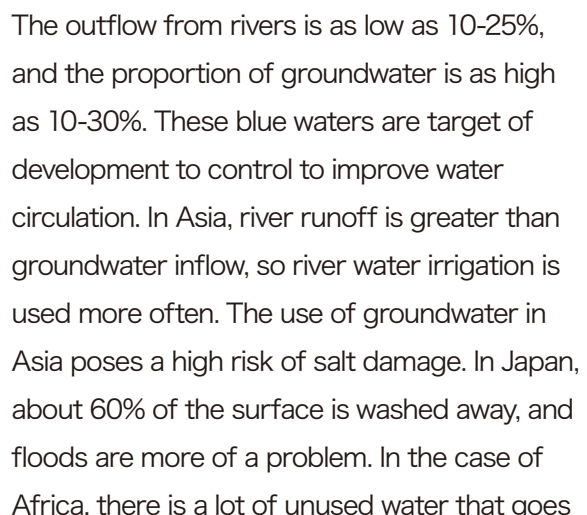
The outflow from rivers is as low as 10-25%, and the proportion of groundwater is as high as 10-30%. These blue waters are target of development to control to improve water circulation. In Asia, river runoff is greater than groundwater inflow, so river water irrigation is used more often. The use of groundwater in Asia poses a high risk of salt damage. In Japan, about 60% of the surface is washed away, and floods are more of a problem. In the case of Africa, there is a lot of unused water that goes